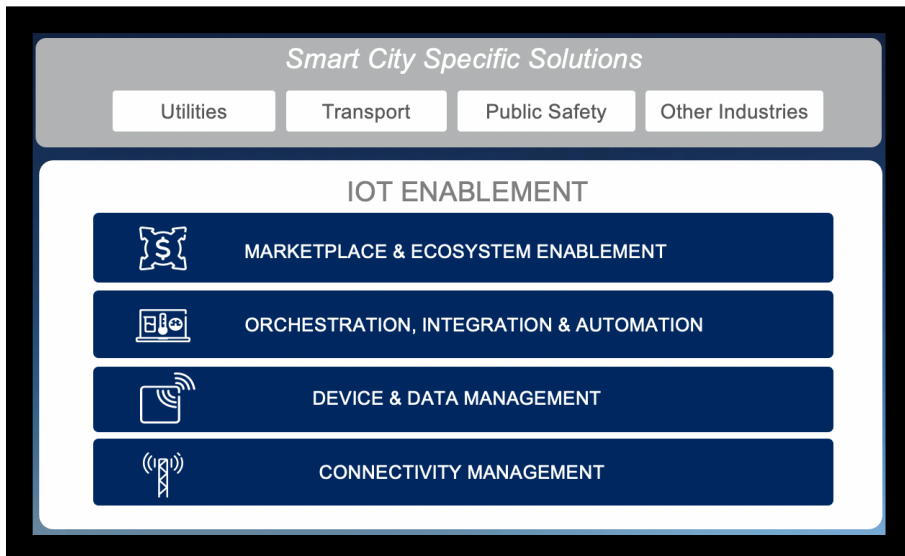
Smart City Specific Solutions

Utilities

Transport

Public Safety

Other Industries

IOT ENABLEMENT

MARKETPLACE & ECOSYSTEM ENABLEMENT

ORCHESTRATION, INTEGRATION & AUTOMATION

DEVICE & DATA MANAGEMENT

CONNECTIVITY MANAGEMENT